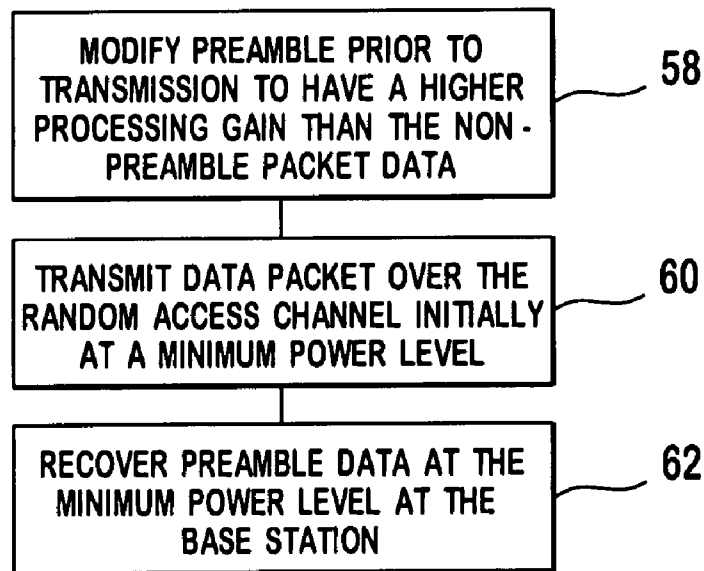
MODIFY PREAMBLE PRIOR TO TRANSMISSION TO HAVE A HIGHER PROCESSING GAIN THAN THE NON-PREAMBLE PACKET DATA

58

TRANSMIT DATA PACKET OVER THE RANDOM ACCESS CHANNEL INITIALLY AT A MINIMUM POWER LEVEL

60

RECOVER PREAMBLE DATA AT THE MINIMUM POWER LEVEL AT THE BASE STATION

62